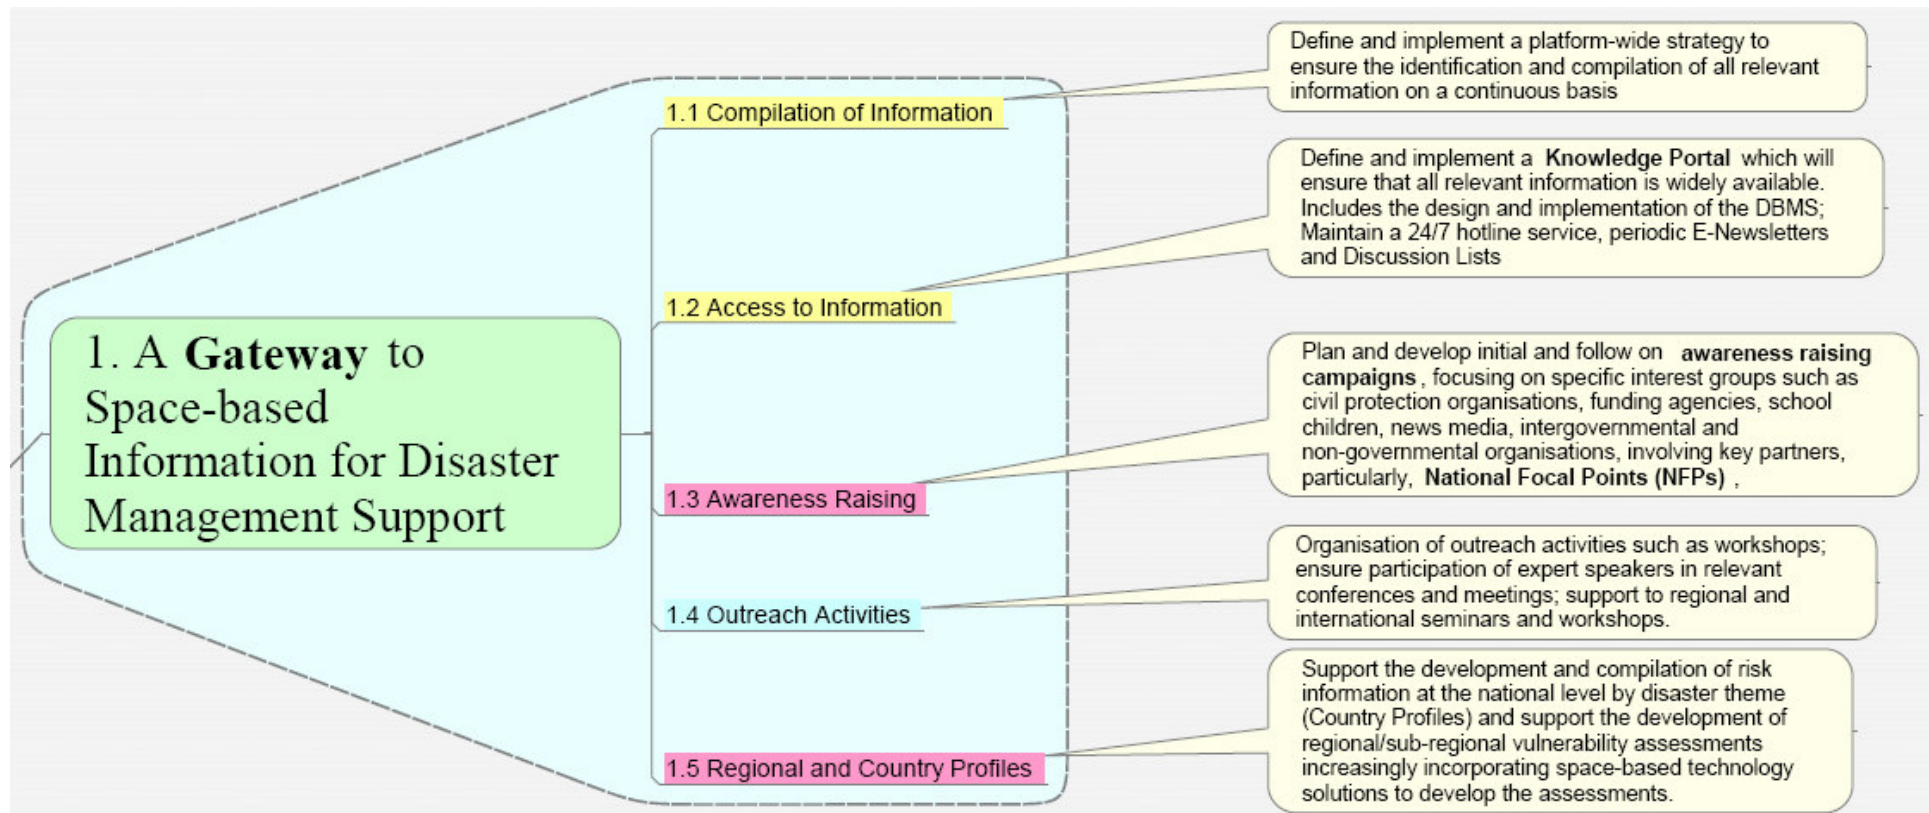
1. A **Gateway** to Space-based Information for Disaster Management Support

1.1 Compilation of Information

Define and implement a platform-wide strategy to ensure the identification and compilation of all relevant information on a continuous basis

1.2 Access to Information

Define and implement a **Knowledge Portal** which will ensure that all relevant information is widely available. Includes the design and implementation of the DBMS; Maintain a 24/7 hotline service, periodic E-Newsletters and Discussion Lists

1.3 Awareness Raising

Plan and develop initial and follow on **awareness raising campaigns** , focusing on specific interest groups such as civil protection organisations, funding agencies, school children, news media, intergovernmental and non-governmental organisations, involving key partners, particularly, **National Focal Points (NFPs)** ,

1.4 Outreach Activities

Organisation of outreach activities such as workshops; ensure participation of expert speakers in relevant conferences and meetings; support to regional and international seminars and workshops.

1.5 Regional and Country Profiles

Support the development and compilation of risk information at the national level by disaster theme (Country Profiles) and support the development of regional/sub-regional vulnerability assessments increasingly incorporating space-based technology solutions to develop the assessments.